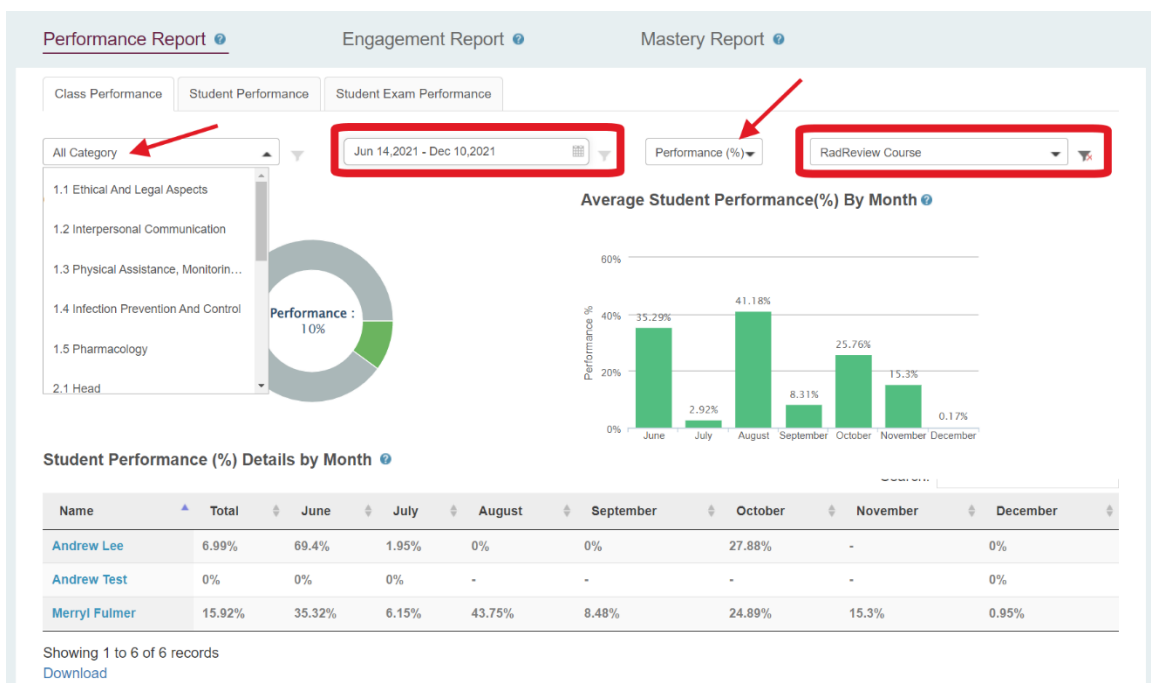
Performance Report
Engagement Report
Mastery Report

Class Performance
Student Performance
Student Exam Performance

All Category
Jun 14,2021 - Dec 10,2021
Performance (%)
RadReview Course

1.1 Ethical And Legal Aspects
1.2 Interpersonal Communication
1.3 Physical Assistance, Monitorin...
1.4 Infection Prevention And Control
1.5 Pharmacology
2.1 Head

Performance : 10%

Average Student Performance(%) By Month

60%
40%
20%
0%
Performance %
35.29%
2.92%
41.18%
8.31%
25.76%
15.3%
0.17%
June
July
August
September
October
November
December

Student Performance (%) Details by Month

Search:

| Name | Total | June | July | August | September | October | November | December |
|---|---|---|---|---|---|---|---|---|
| Andrew Lee | 6.99% | 69.4% | 1.95% | 0% | 0% | 27.88% | - | 0% |
| Andrew Test | 0% | 0% | 0% | - | - | - | - | 0% |
| Merryl Fulmer | 15.92% | 35.32% | 6.15% | 43.75% | 8.48% | 24.89% | 15.3% | 0.95% |

Showing 1 to 6 of 6 records
Download